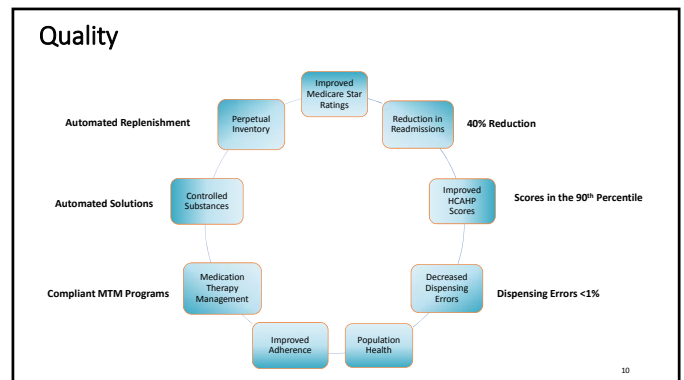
Quality

Improved Medicare Star Ratings

Reduction in Readmissions

40% Reduction

Improved HCAHP Scores

Scores in the 90th Percentile

Decreased Dispensing Errors

Dispensing Errors <1%

Population Health

Improved Adherence

Medication Therapy Management

Compliant MTM Programs

Controlled Substances

Automated Solutions

Perpetual Inventory

Automated Replenishment

10